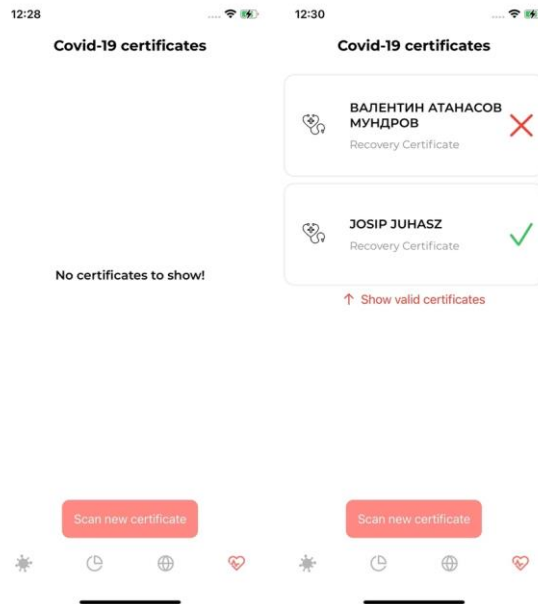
12:28

Covid-19 certificates

No certificates to show!

Scan new certificate

12:30

Covid-19 certificates

ВАЛЕНТИН АТАНАСОВ МУНДРОВ
Recovery Certificate

JOSIP JUHASZ
Recovery Certificate

↑ Show valid certificates

Scan new certificate